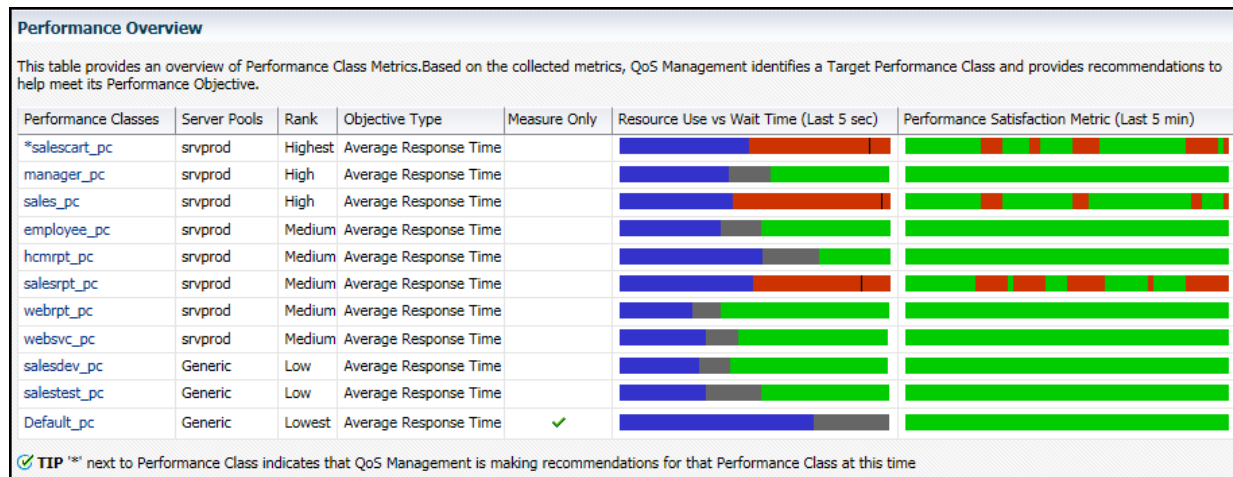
Performance Overview

This table provides an overview of Performance Class Metrics.Based on the collected metrics, QoS Management identifies a Target Performance Class and provides recommendations to help meet its Performance Objective.

| Performance Classes | Server Pools | Rank | Objective Type | Measure Only | Resource Use vs Wait Time (Last 5 sec) | Performance Satisfaction Metric (Last 5 min) |
|---|---|---|---|---|---|---|
| *salescart_pc | srvprod | Highest | Average Response Time | | | |
| manager_pc | srvprod | High | Average Response Time | | | |
| sales_pc | srvprod | High | Average Response Time | | | |
| employee_pc | srvprod | Medium | Average Response Time | | | |
| hcmrpt_pc | srvprod | Medium | Average Response Time | | | |
| salesrpt_pc | srvprod | Medium | Average Response Time | | | |
| webrpt_pc | srvprod | Medium | Average Response Time | | | |
| websvc_pc | srvprod | Medium | Average Response Time | | | |
| salesdev_pc | Generic | Low | Average Response Time | | | |
| salestest_pc | Generic | Low | Average Response Time | | | |
| Default_pc | Generic | Lowest | Average Response Time | ✓ | | |

TIP '*' next to Performance Class indicates that QoS Management is making recommendations for that Performance Class at this time